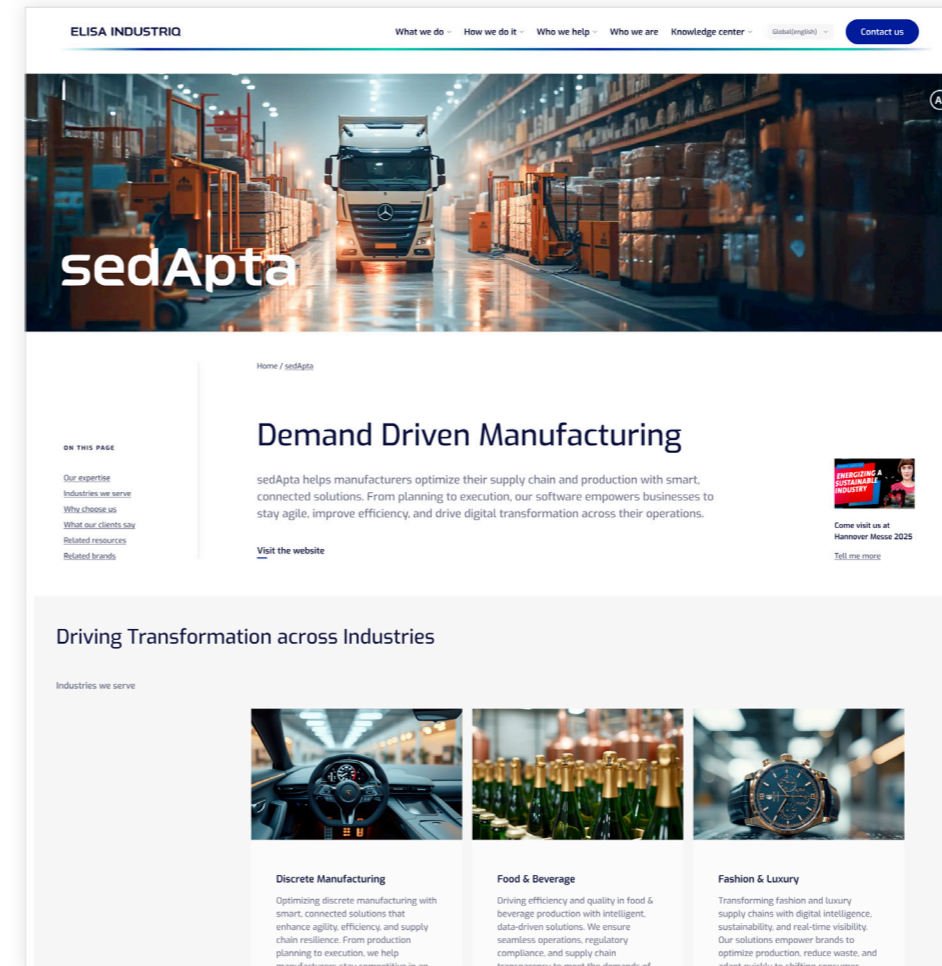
ELISA INDUSTRIQ

What we do How we do it Who we help Who we are Knowledge center Global(english) Contact us

sedApta

Home / sedApta

ON THIS PAGE

Our expertise
Industries we serve
Why choose us
What our clients say
Related resources
Related brands

Demand Driven Manufacturing

sedApta helps manufacturers optimize their supply chain and production with smart, connected solutions. From planning to execution, our software empowers businesses to stay agile, improve efficiency, and drive digital transformation across their operations.

Visit the website

ENERGIZING A SUSTAINABLE INDUSTRY

Come visit us at Hannover Messe 2025

Tell me more

Driving Transformation across Industries

Industries we serve

Discrete Manufacturing

Optimizing discrete manufacturing with smart, connected solutions that enhance agility, efficiency, and supply chain resilience. From production planning to execution, we help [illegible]

Food & Beverage

Driving efficiency and quality in food & beverage production with intelligent, data-driven solutions. We ensure seamless operations, regulatory compliance, and supply chain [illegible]

Fashion & Luxury

Transforming fashion and luxury supply chains with digital intelligence, sustainability, and real-time visibility. Our solutions empower brands to optimize production, reduce waste, and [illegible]